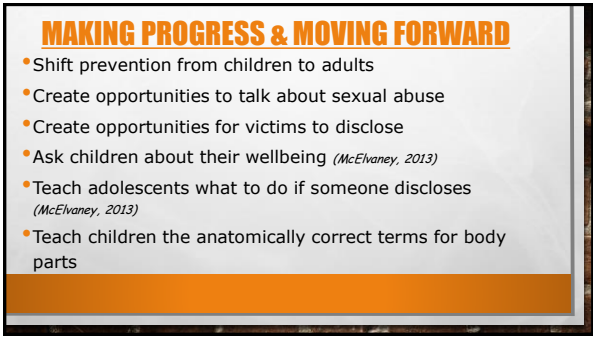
MAKING PROGRESS & MOVING FORWARD

• Shift prevention from children to adults

• Create opportunities to talk about sexual abuse

• Create opportunities for victims to disclose

• Ask children about their wellbeing (McElvaney, 2013)

• Teach adolescents what to do if someone discloses (McElvaney, 2013)

• Teach children the anatomically correct terms for body parts